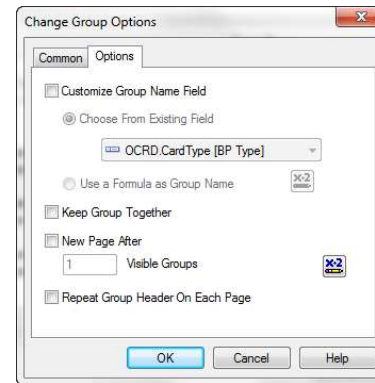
Change Group Options

Common | Options

Customize Group Name Field

Choose From Existing Field

OCRD.CardType [BP Type]

Use a Formula as Group Name

Keep Group Together

New Page After

1 Visible Groups

Repeat Group Header On Each Page

OK | Cancel | Help